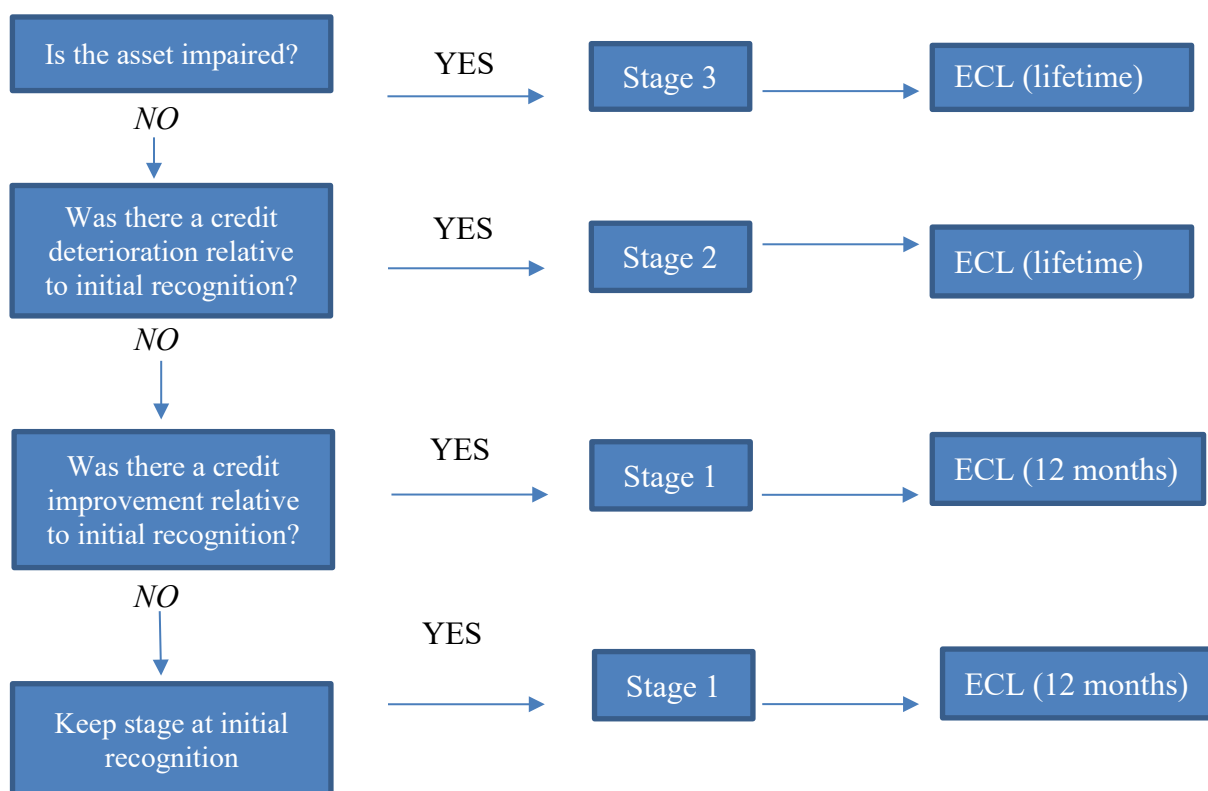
Is the asset impaired?

YES

Stage 3

ECL (lifetime)

NO

Was there a credit deterioration relative to initial recognition?

YES

Stage 2

ECL (lifetime)

NO

Was there a credit improvement relative to initial recognition?

YES

Stage 1

ECL (12 months)

NO

Keep stage at initial recognition

YES

Stage 1

ECL (12 months)